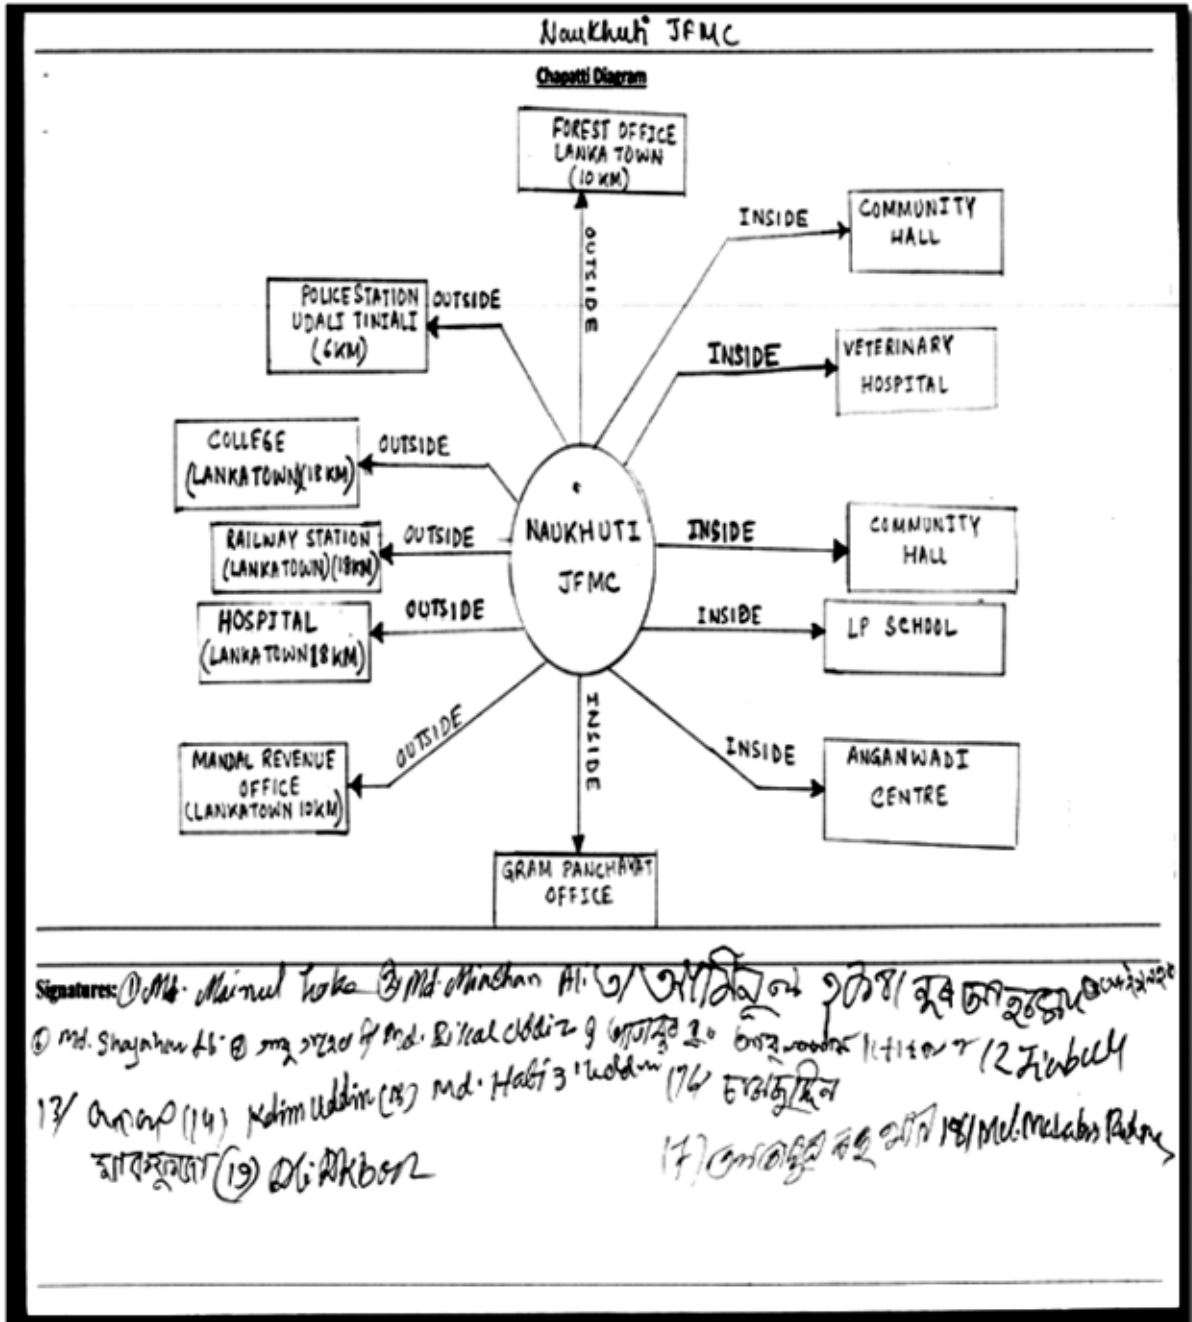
Naukhuti JFMC

Chapatti Diagram

FOREST OFFICE LANKA TOWN (10 KM)

OUTSIDE

INSIDE

COMMUNITY HALL

POLICE STATION UDALI TINIALI (6KM)

OUTSIDE

INSIDE

VETERINARY HOSPITAL

COLLEGE (LANKA TOWN)(18 KM)

OUTSIDE

NAUKHUTI JFMC

RAILWAY STATION (LANKATOWN)(18KM)

OUTSIDE

INSIDE

COMMUNITY HALL

HOSPITAL (LANKA TOWN 18 KM)

OUTSIDE

INSIDE

LP SCHOOL

MANDAL REVENUE OFFICE (LANKATOWN 10KM)

OUTSIDE

INSIDE

INSIDE

ANGANWADI CENTRE

GRAM PANCHAYAT OFFICE

Signatures: ① Md. Mainul Hoke ② Md. Minchan Ali ③ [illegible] ④ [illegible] ⑤ Md. Shajahan Ali ⑥ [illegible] ⑦ Md. Bilal Uddin ⑨ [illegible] 10 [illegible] 11 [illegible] 12 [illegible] 13 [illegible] (14) Kalim Uddin (15) Md. Habi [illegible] (16) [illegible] (17) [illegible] 18/ Md. Mulabur Rahman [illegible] (19) Ali Akbar